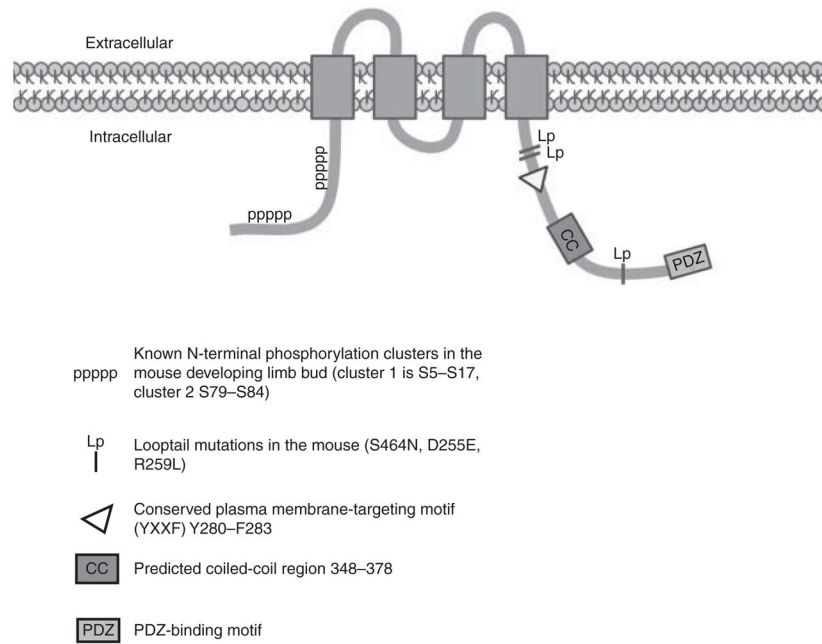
Extracellular

Intracellular

ppppp

ppppp

Lp
Lp

CC

Lp

PDZ

ppppp Known N-terminal phosphorylation clusters in the mouse developing limb bud (cluster 1 is S5–S17, cluster 2 S79–S84)

Lp Looptail mutations in the mouse (S464N, D255E, R259L)

Conserved plasma membrane-targeting motif (YXXF) Y280–F283

CC Predicted coiled-coil region 348–378

PDZ PDZ-binding motif